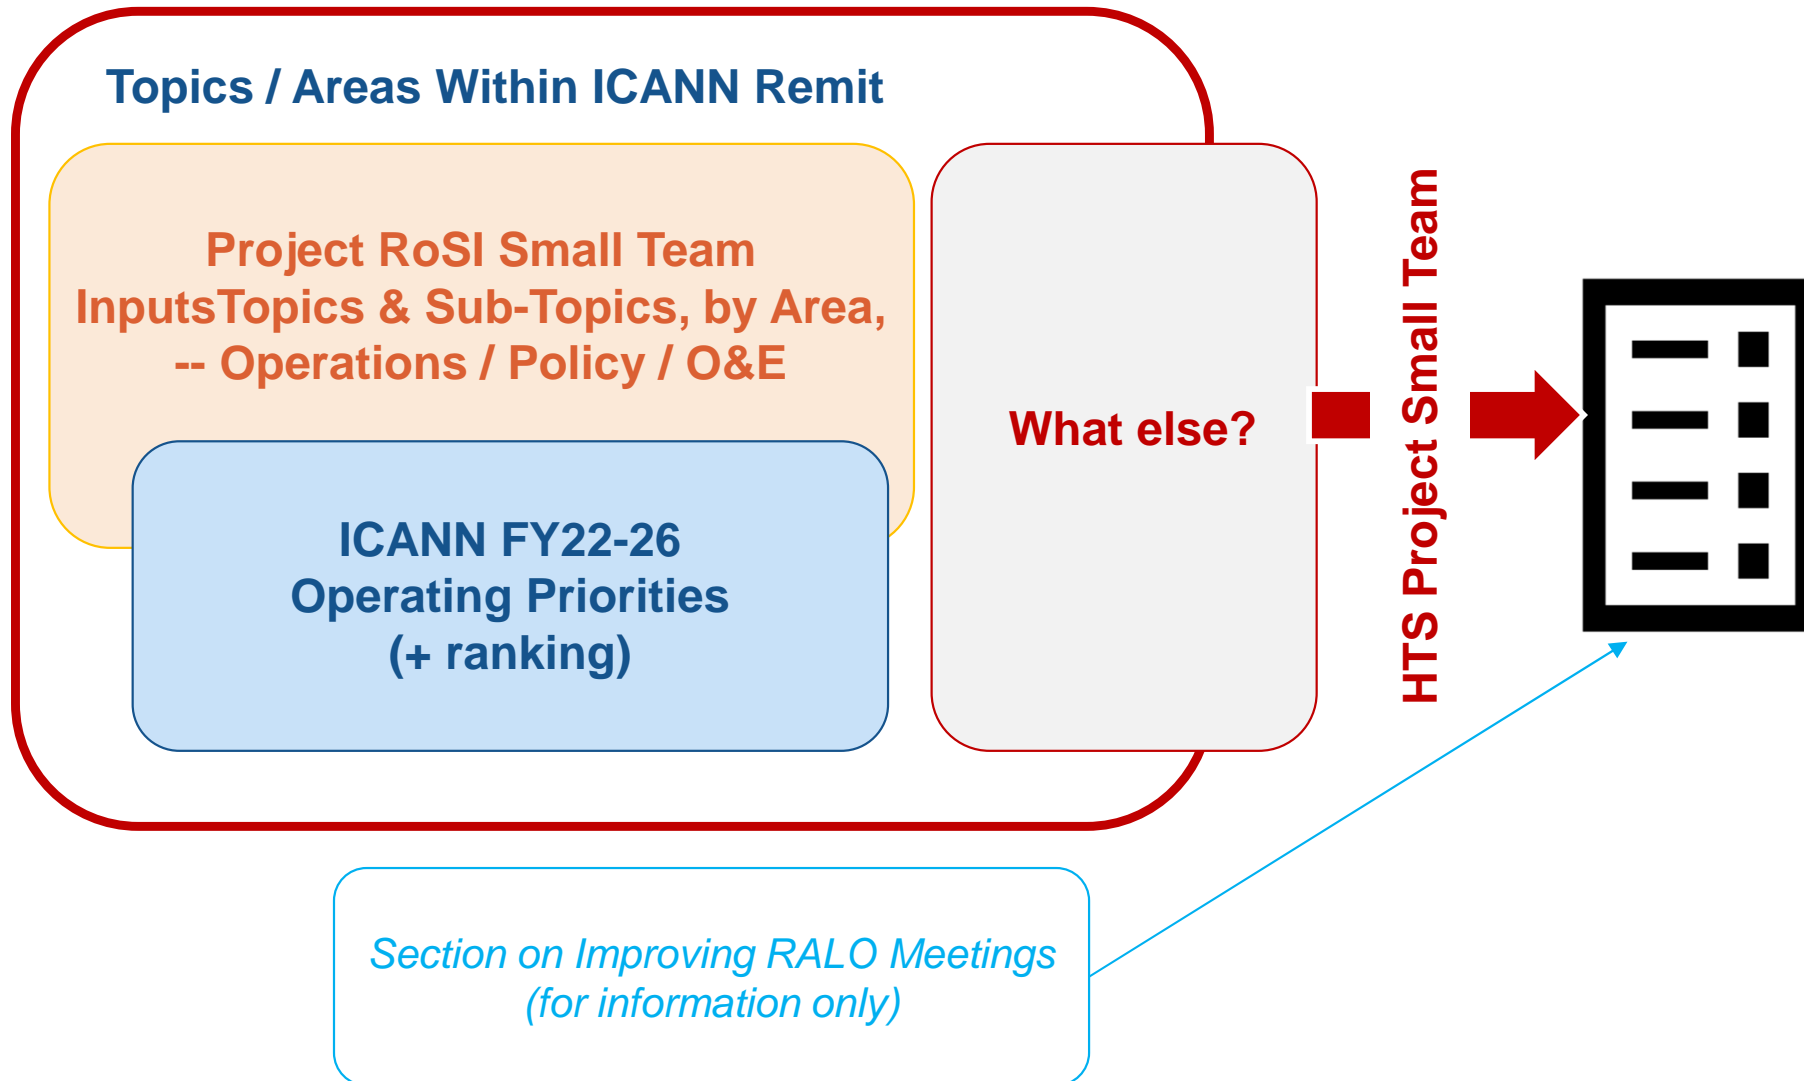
Topics / Areas Within ICANN Remit

Project RoSI Small Team InputsTopics & Sub-Topics, by Area, -- Operations / Policy / O&E

ICANN FY22-26 Operating Priorities (+ ranking)

What else?

HTS Project Small Team

Section on Improving RALO Meetings (for information only)